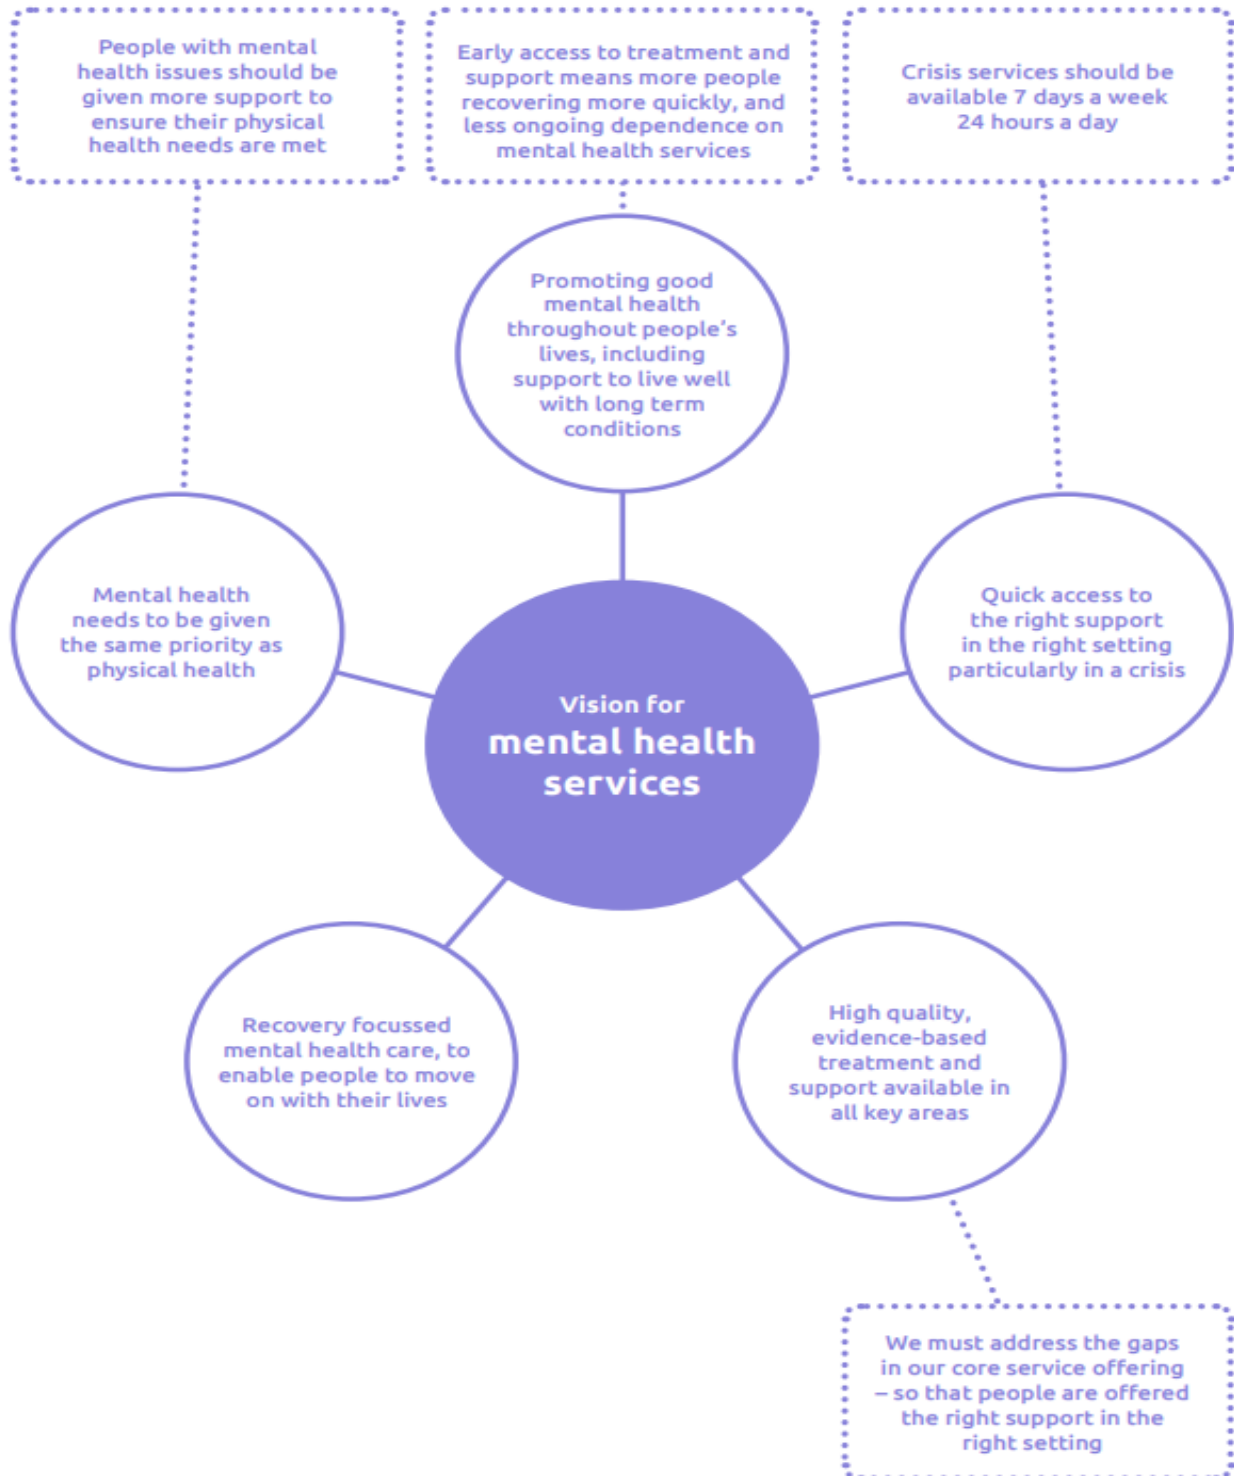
People with mental health issues should be given more support to ensure their physical health needs are met

Early access to treatment and support means more people recovering more quickly, and less ongoing dependence on mental health services

Crisis services should be available 7 days a week 24 hours a day

Promoting good mental health throughout people's lives, including support to live well with long term conditions

Mental health needs to be given the same priority as physical health

Vision for
mental health services

Quick access to the right support in the right setting particularly in a crisis

Recovery focussed mental health care, to enable people to move on with their lives

High quality, evidence-based treatment and support available in all key areas

We must address the gaps in our core service offering – so that people are offered the right support in the right setting